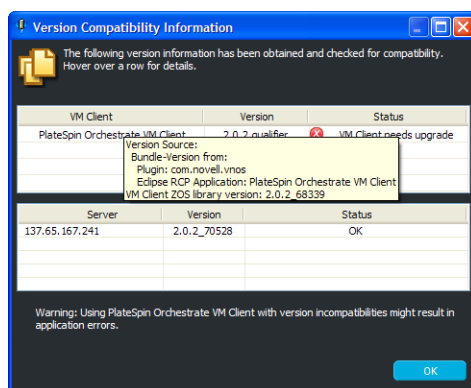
Version Compatibility Information

The following version information has been obtained and checked for compatibility. Hover over a row for details.

| VM Client | Version | Status |
|---|---|---|
| PlateSpin Orchestrate VM Client | 2.0.2_qualifier | VM Client needs upgrade |

Version Source:
Bundle-Version from:
Plugin: com.novell.vnos
Eclipse RCP Application: PlateSpin Orchestrate VM Client
VM Client ZOS library version: 2.0.2_68339

| Server | Version | Status |
|---|---|---|
| 137.65.167.241 | 2.0.2_70528 | OK |

Warning: Using PlateSpin Orchestrate VM Client with version incompatibilities might result in application errors.

OK